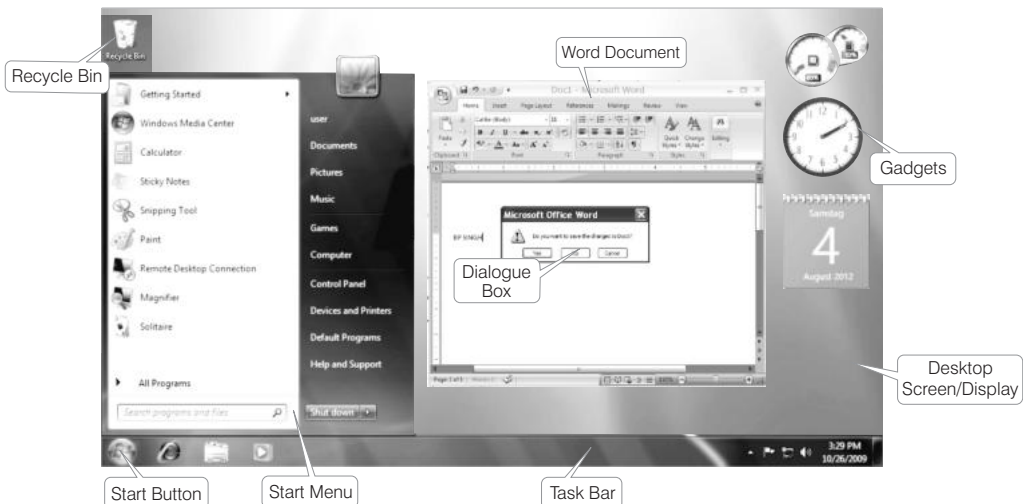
Recycle Bin

Recycle Bin

Word Document

Gadgets

Getting Started

Windows Media Center

Calculator

Sticky Notes

Snipping Tool

Paint

Remote Desktop Connection

Magnifier

Solitaire

All Programs

Search programs and files

user

Documents

Pictures

Music

Games

Computer

Control Panel

Devices and Printers

Default Programs

Help and Support

Shut down

Doc1 - Microsoft Word

Home Insert Page Layout References Mailings Review View

Microsoft Office Word

Do you want to save the changes to Doc1?

Yes No Cancel

Dialogue Box

Samstag

4

August 2012

Desktop Screen/Display

3:29 PM
10/26/2009

Start Button

Start Menu

Task Bar